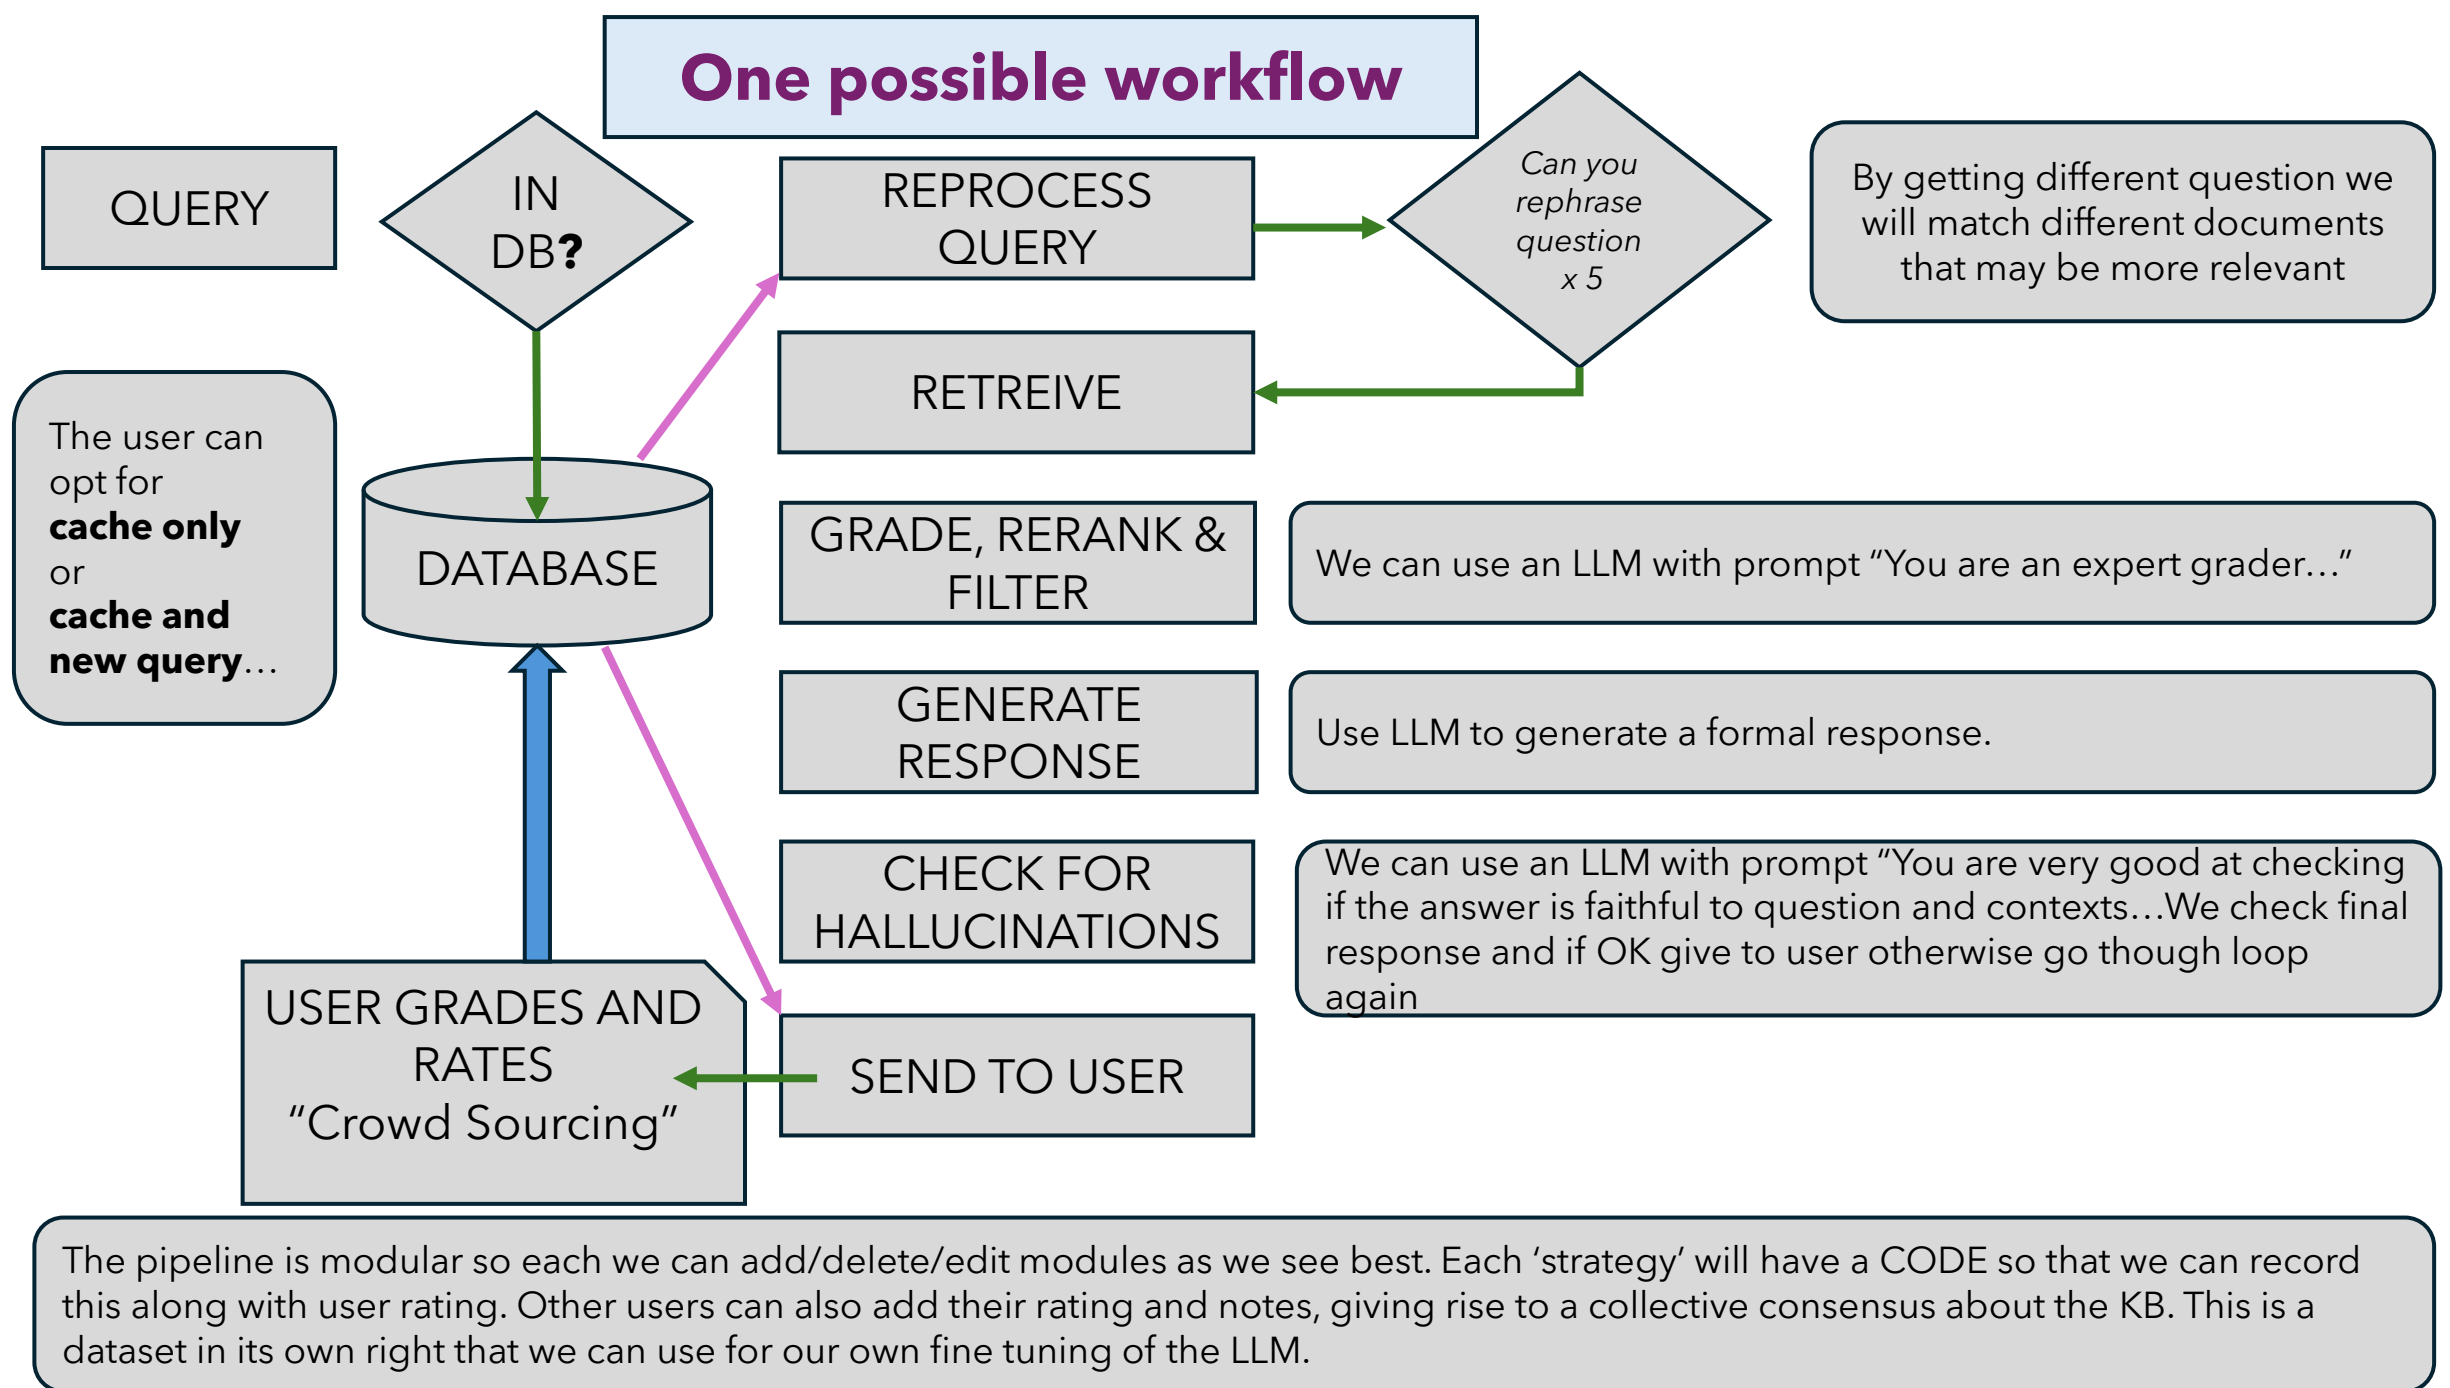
One possible workflow

QUERY

IN DB?

REPROCESS QUERY

Can you rephrase question x 5

By getting different question we will match different documents that may be more relevant

The user can opt for **cache only** or **cache and new query**…

DATABASE

RETREIVE

GRADE, RERANK & FILTER

We can use an LLM with prompt "You are an expert grader…"

GENERATE RESPONSE

Use LLM to generate a formal response.

CHECK FOR HALLUCINATIONS

We can use an LLM with prompt "You are very good at checking if the answer is faithful to question and contexts…We check final response and if OK give to user otherwise go though loop again

USER GRADES AND RATES "Crowd Sourcing"

SEND TO USER

The pipeline is modular so each we can add/delete/edit modules as we see best. Each 'strategy' will have a CODE so that we can record this along with user rating. Other users can also add their rating and notes, giving rise to a collective consensus about the KB. This is a dataset in its own right that we can use for our own fine tuning of the LLM.